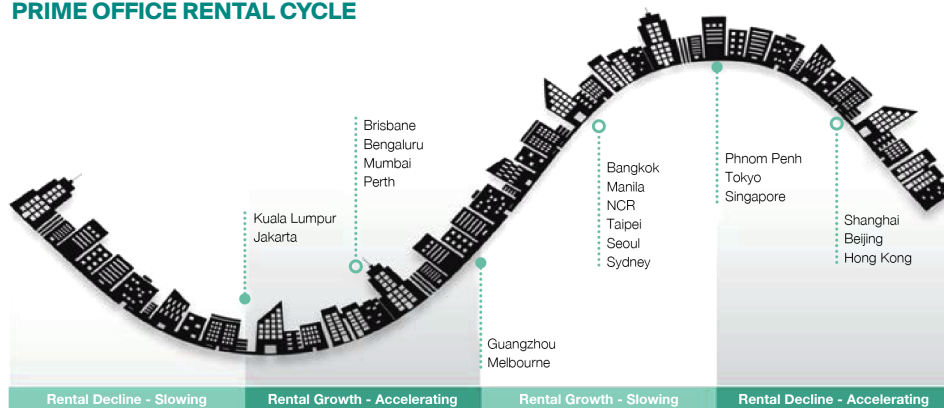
PRIME OFFICE RENTAL CYCLE

Kuala Lumpur
Jakarta

Brisbane
Bengaluru
Mumbai
Perth

Guangzhou
Melbourne

Bangkok
Manila
NCR
Taipei
Seoul
Sydney

Phnom Penh
Tokyo
Singapore

Shanghai
Beijing
Hong Kong

Rental Decline - Slowing
Rental Growth - Accelerating
Rental Growth - Slowing
Rental Decline - Accelerating